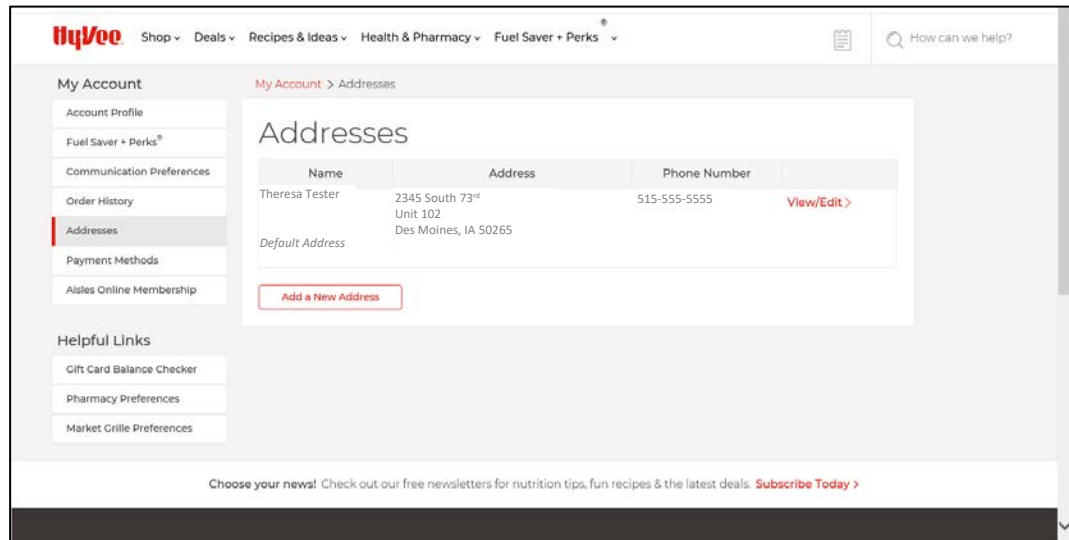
HyVee Shop ⌄ Deals ⌄ Recipes & Ideas ⌄ Health & Pharmacy ⌄ Fuel Saver + Perks® ⌄

How can we help?

My Account

Account Profile

Fuel Saver + Perks®

Communication Preferences

Order History

Addresses

Payment Methods

Aisles Online Membership

Helpful Links

Gift Card Balance Checker

Pharmacy Preferences

Market Grille Preferences

My Account > Addresses

Addresses

| Name | Address | Phone Number | |
|---|---|---|---|
| Theresa Tester<br>Default Address | 2345 South 73rd<br>Unit 102<br>Des Moines, IA 50265 | 515-555-5555 | View/Edit > |

Add a New Address

Choose your news! Check out our free newsletters for nutrition tips, fun recipes & the latest deals. Subscribe Today >